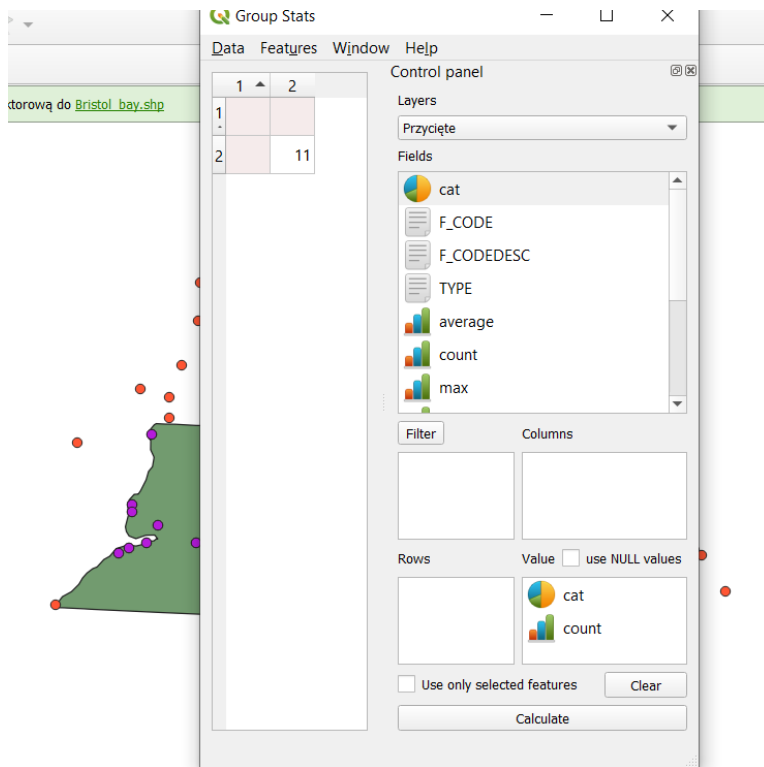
ktorową do Bristol_bay.shp

Group Stats

Data Features Window Help

| | 1 | 2 |
|---|---|---|
| 1 | | |
| 2 | | 11 |

Control panel

Layers

Przycięte

Fields

cat
F_CODE
F_CODEDESC
TYPE
average
count
max

Filter

Columns

Rows

Value use NULL values

cat
count

Use only selected features

Clear

Calculate